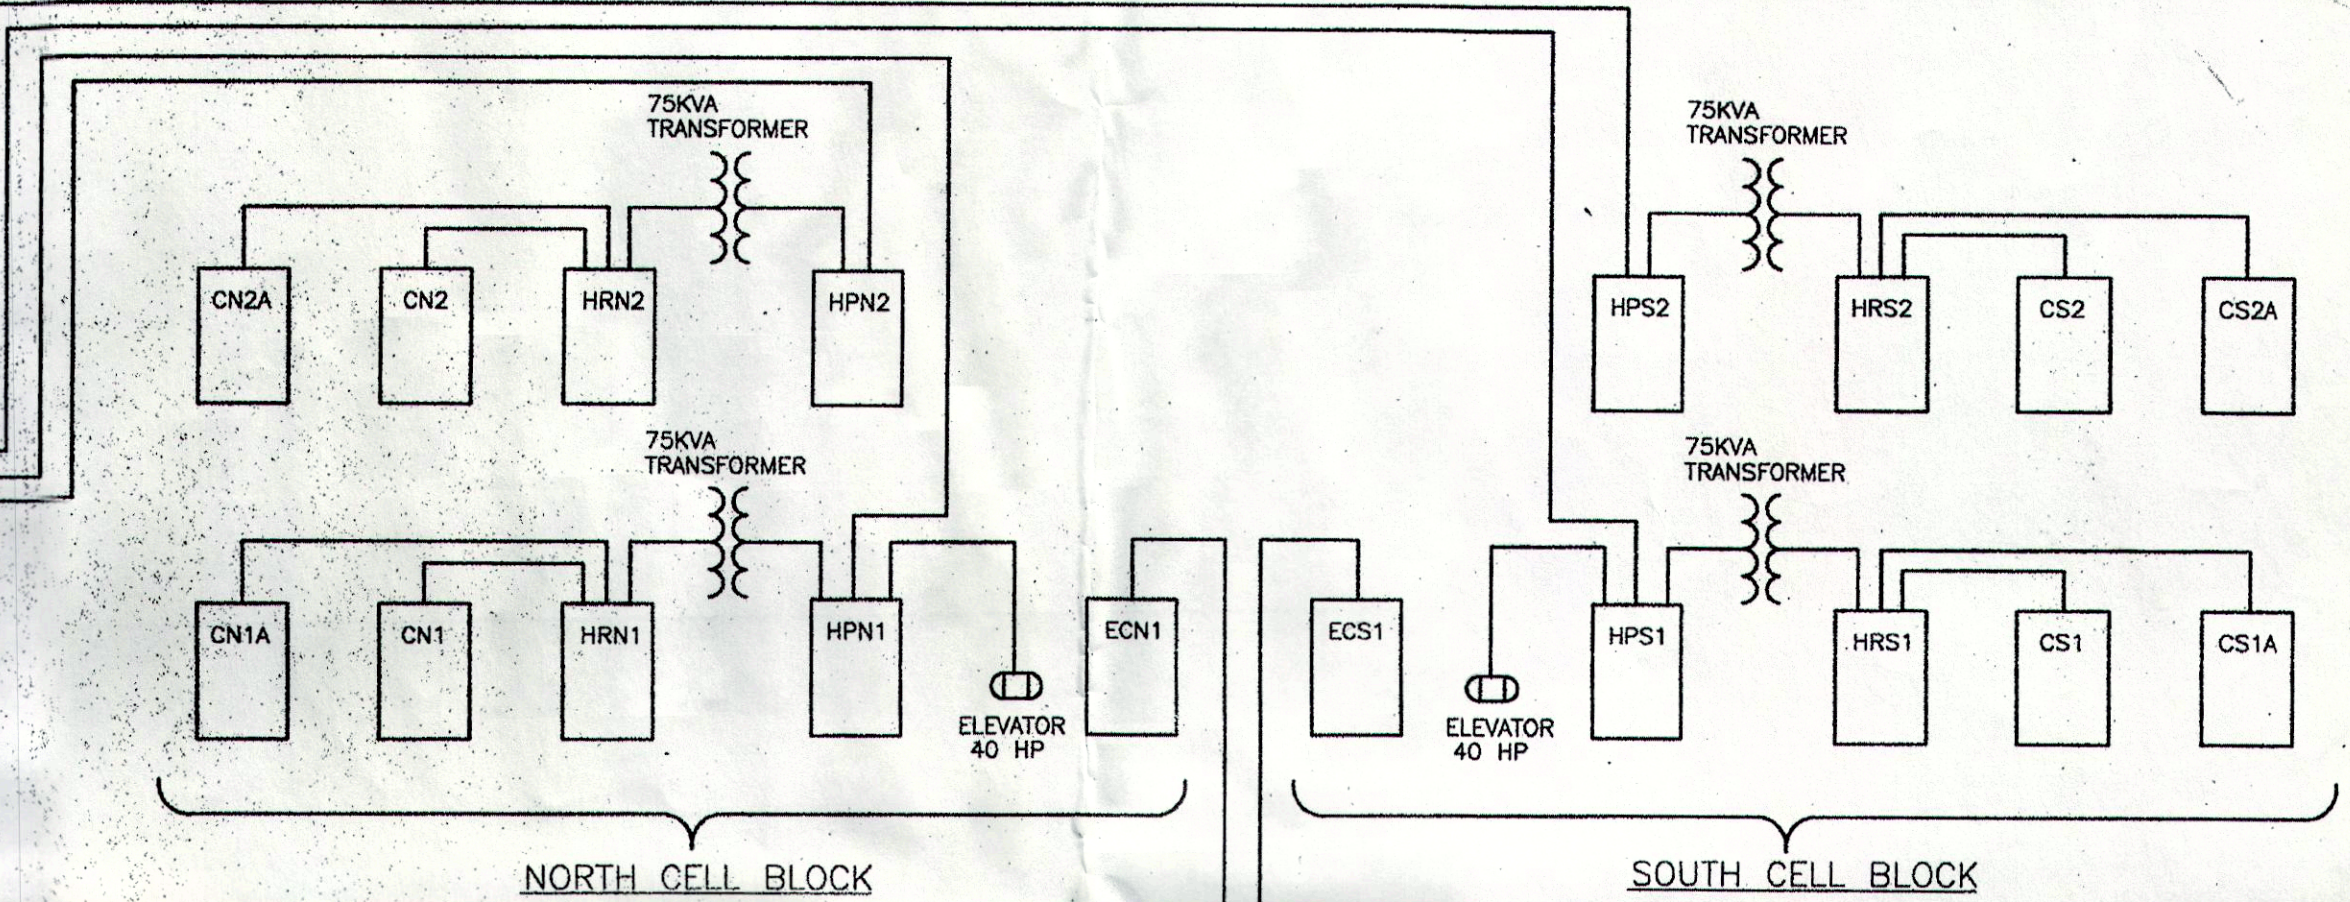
75KVA TRANSFORMER

CN2A CN2 HRN2 HPN2

75KVA TRANSFORMER

CN1A CN1 HRN1 HPN1

ELEVATOR 40 HP

ECN1

NORTH CELL BLOCK

75KVA TRANSFORMER

HPS2 HRS2 CS2 CS2A

75KVA TRANSFORMER

ECS1

ELEVATOR 40 HP

HPS1 HRS1 CS1 CS1A

SOUTH CELL BLOCK